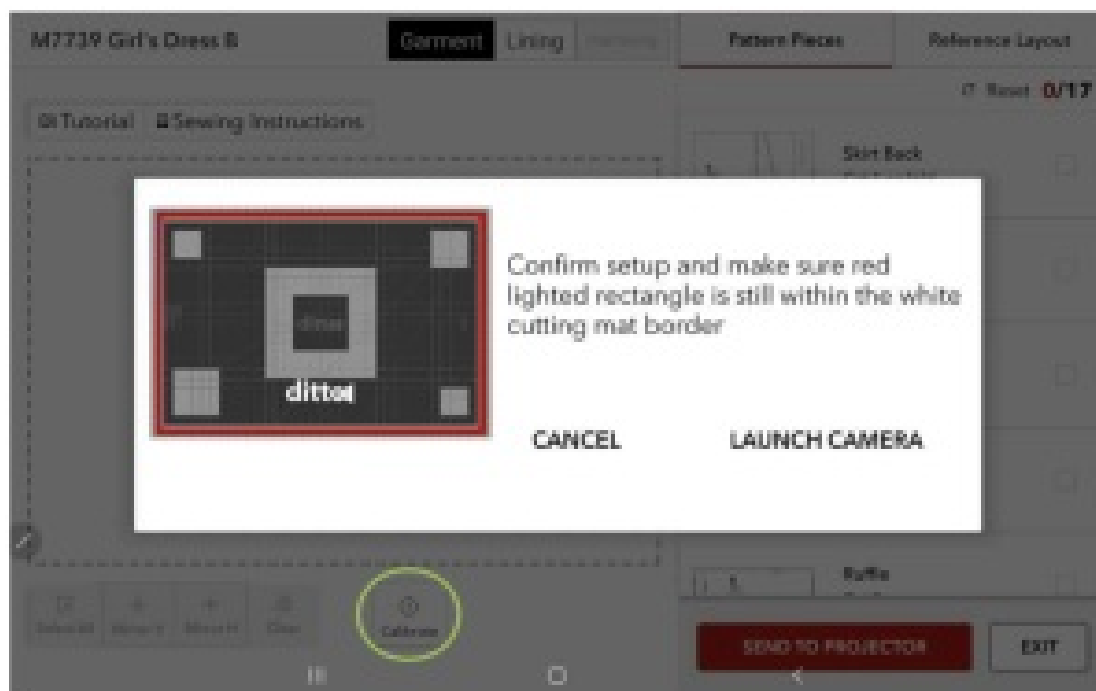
M7739 Girl's Dress B

Garment Lining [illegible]

Pattern Pieces

Reference Layout

Reset 0/17

Tutorial Sewing Instructions

Skirt Back

ditto

Confirm setup and make sure red lighted rectangle is still within the white cutting mat border

CANCEL

LAUNCH CAMERA

Ruffle

Select All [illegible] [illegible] Clear

Calibrate

SEND TO PROJECTOR

EXIT